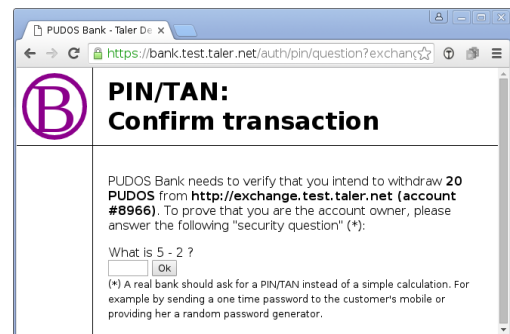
PUDOS Bank - Taler De ×

https://bank.test.taler.net/auth/pin/question?exchang

B

PIN/TAN:
Confirm transaction

PUDOS Bank needs to verify that you intend to withdraw **20 PUDOS** from **http://exchange.test.taler.net (account #8966)**. To prove that you are the account owner, please answer the following "security question" (*):

What is 5 - 2 ?

Ok

(*) A real bank should ask for a PIN/TAN instead of a simple calculation. For example by sending a one time password to the customer's mobile or providing her a random password generator.